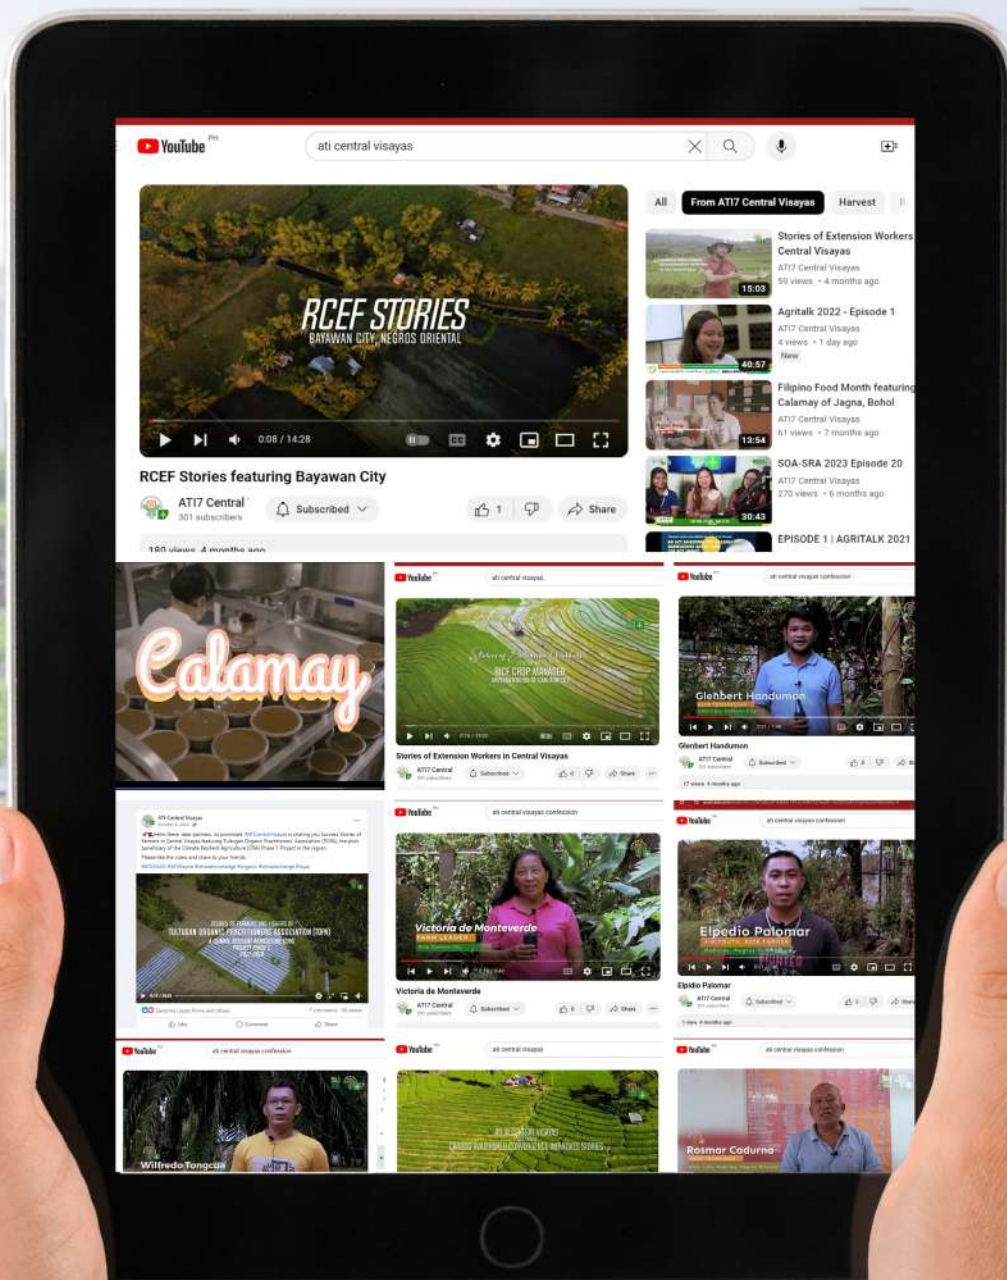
YouTube PH

ati central visayas

All
From ATI7 Central Visayas
Harvest

RCEF STORIES
BAYAWAN CITY, NEGROS ORIENTAL

0:08 / 14:28

RCEF Stories featuring Bayawan City

ATI7 Central
301 subscribers

Subscribed

1

Share

180 views 4 months ago

15:03
Stories of Extension Workers
Central Visayas
ATI7 Central Visayas
59 views • 4 months ago

40:57
Agritalk 2022 - Episode 1
ATI7 Central Visayas
4 views • 1 day ago
New

13:54
Filipino Food Month featuring
Calamay of Jagna, Bohol
ATI7 Central Visayas
61 views • 7 months ago

30:43
SOA-SRA 2023 Episode 20
ATI7 Central Visayas
270 views • 6 months ago

EPISODE 1 | AGRITALK 2021

Calamay

YouTube
ati central visayas

RICE CROP MANAGER

Stories of Extension Workers in Central Visayas
ATI7 Central

YouTube
ati central visayas confession

Glenbert Handumon

Glenbert Handumon
ATI7 Central

ATI Central Visayas

TULTUGAN ORGANIC PRACTITIONERS ASSOCIATION (TOPA)

YouTube
ati central visayas confession

Victoria de Monteverde
FARM LEADER

Victoria de Monteverde
ATI7 Central

YouTube
ati central visayas confession

Elpedio Palomar

Elpidio Palomar
ATI7 Central

YouTube
ati central visayas confession

Wilfredo Tongcua

YouTube
ati central visayas

YouTube
ati central visayas confession

Rosmar Cadurna